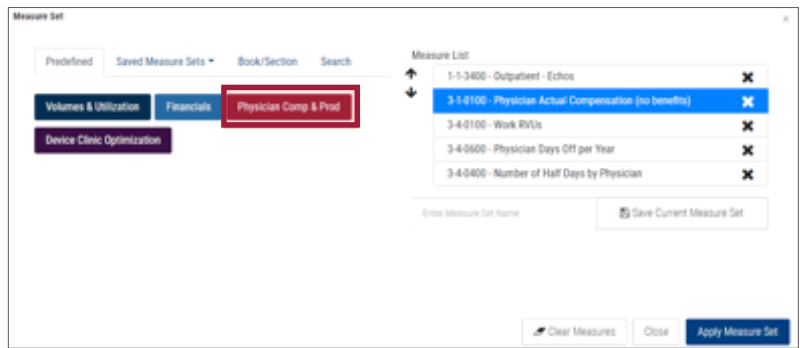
Measure Set

×

Predefined

Saved Measure Sets ▾

Book/Section

Search

Volumes & Utilization

Financials

Physician Comp & Prod

Device Clinic Optimization

Measure List

1-1-3400 - Outpatient - Echos

3-1-0100 - Physician Actual Compensation (no benefits)

3-4-0100 - Work RVUs

3-4-0600 - Physician Days Off per Year

3-4-0400 - Number of Half Days by Physician

Enter Measure Set Name

Save Current Measure Set

Clear Measures

Close

Apply Measure Set